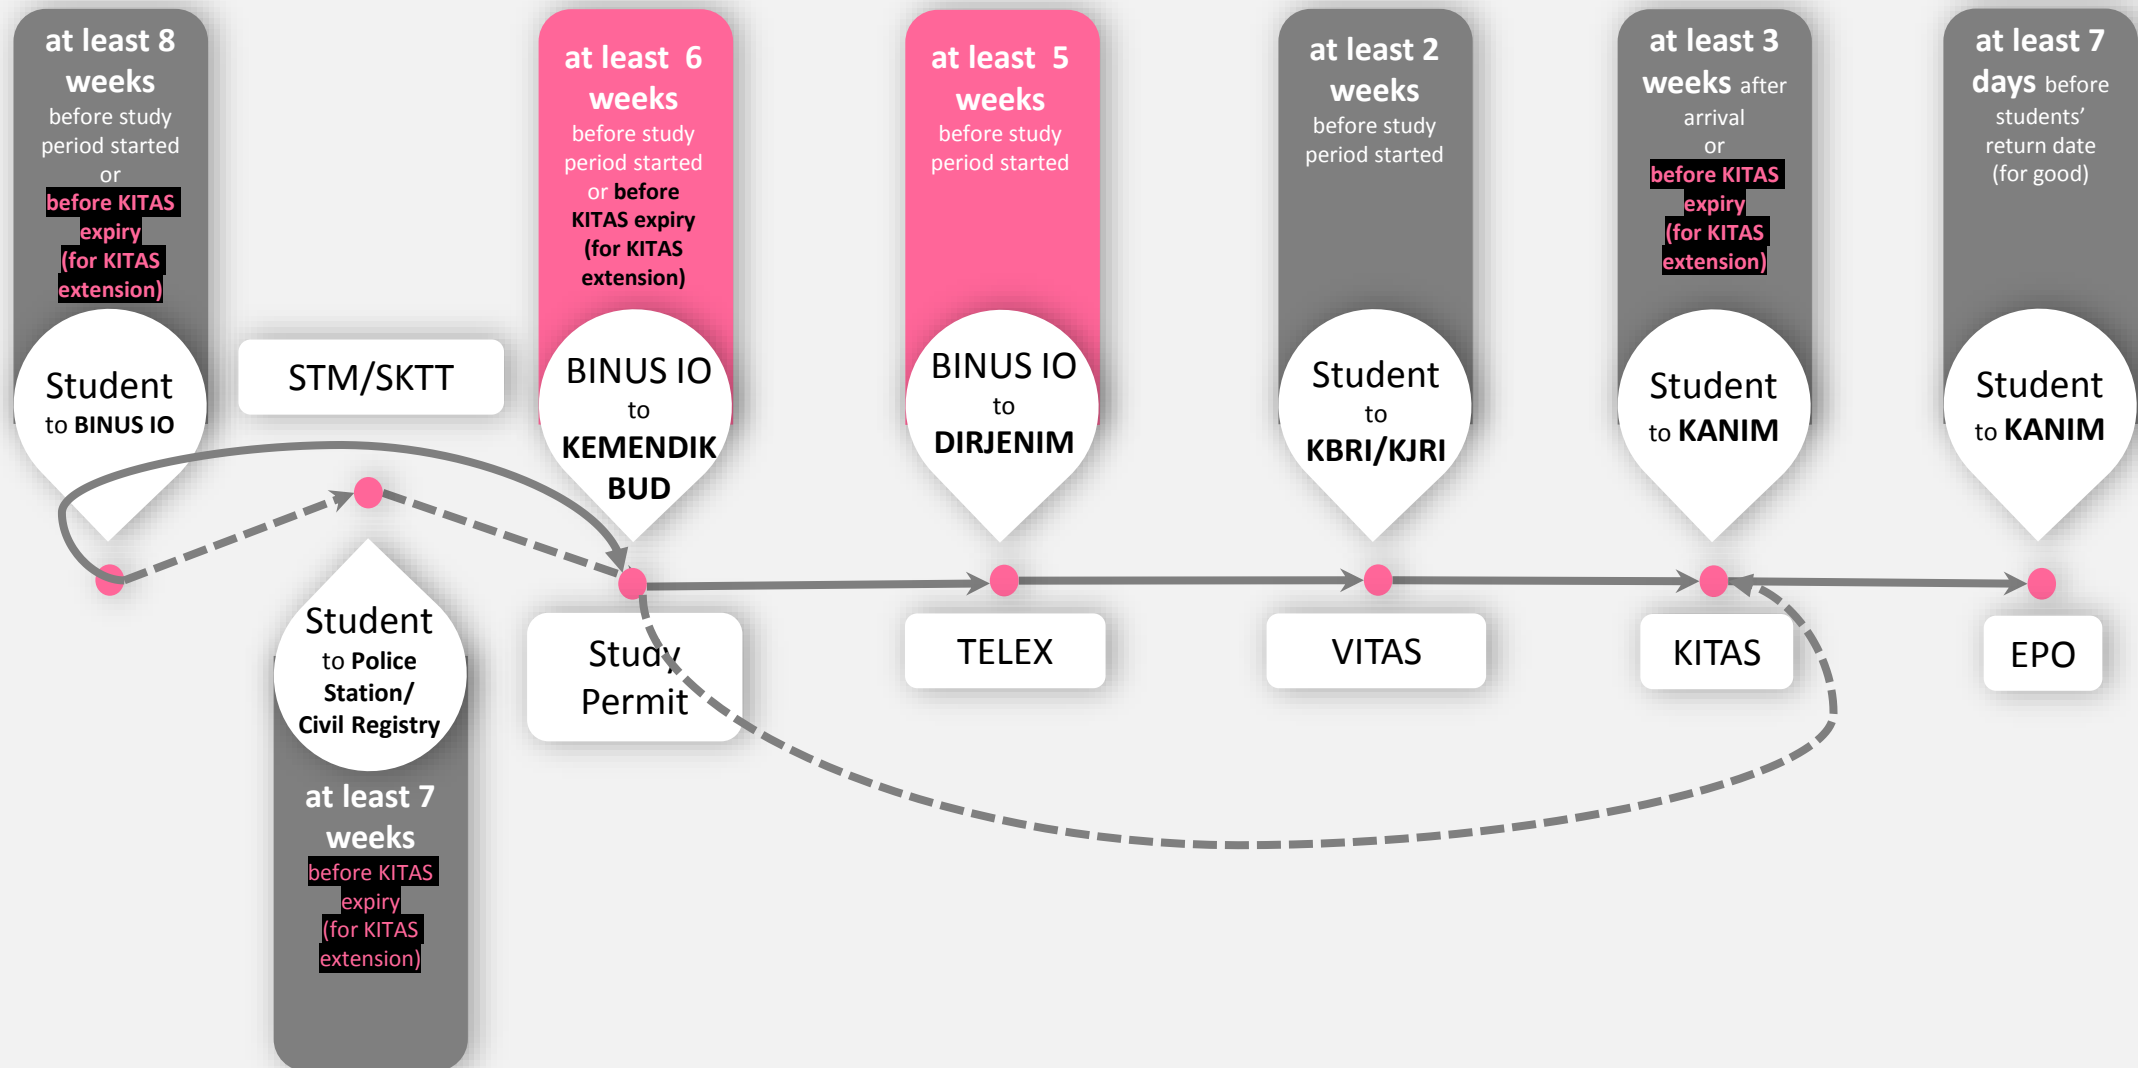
at least 8 weeks before study period started or before KITAS expiry (for KITAS extension)

Student to BINUS IO

STM/SKTT

at least 6 weeks before study period started or before KITAS expiry (for KITAS extension)

BINUS IO to KEMENDIKBUD

at least 5 weeks before study period started

BINUS IO to DIRJENIM

at least 2 weeks before study period started

Student to KBRI/KJRI

at least 3 weeks after arrival or before KITAS expiry (for KITAS extension)

Student to KANIM

at least 7 days before students' return date (for good)

Student to KANIM

Student to Police Station/ Civil Registry

at least 7 weeks before KITAS expiry (for KITAS extension)

Study Permit

TELEX

VITAS

KITAS

EPO